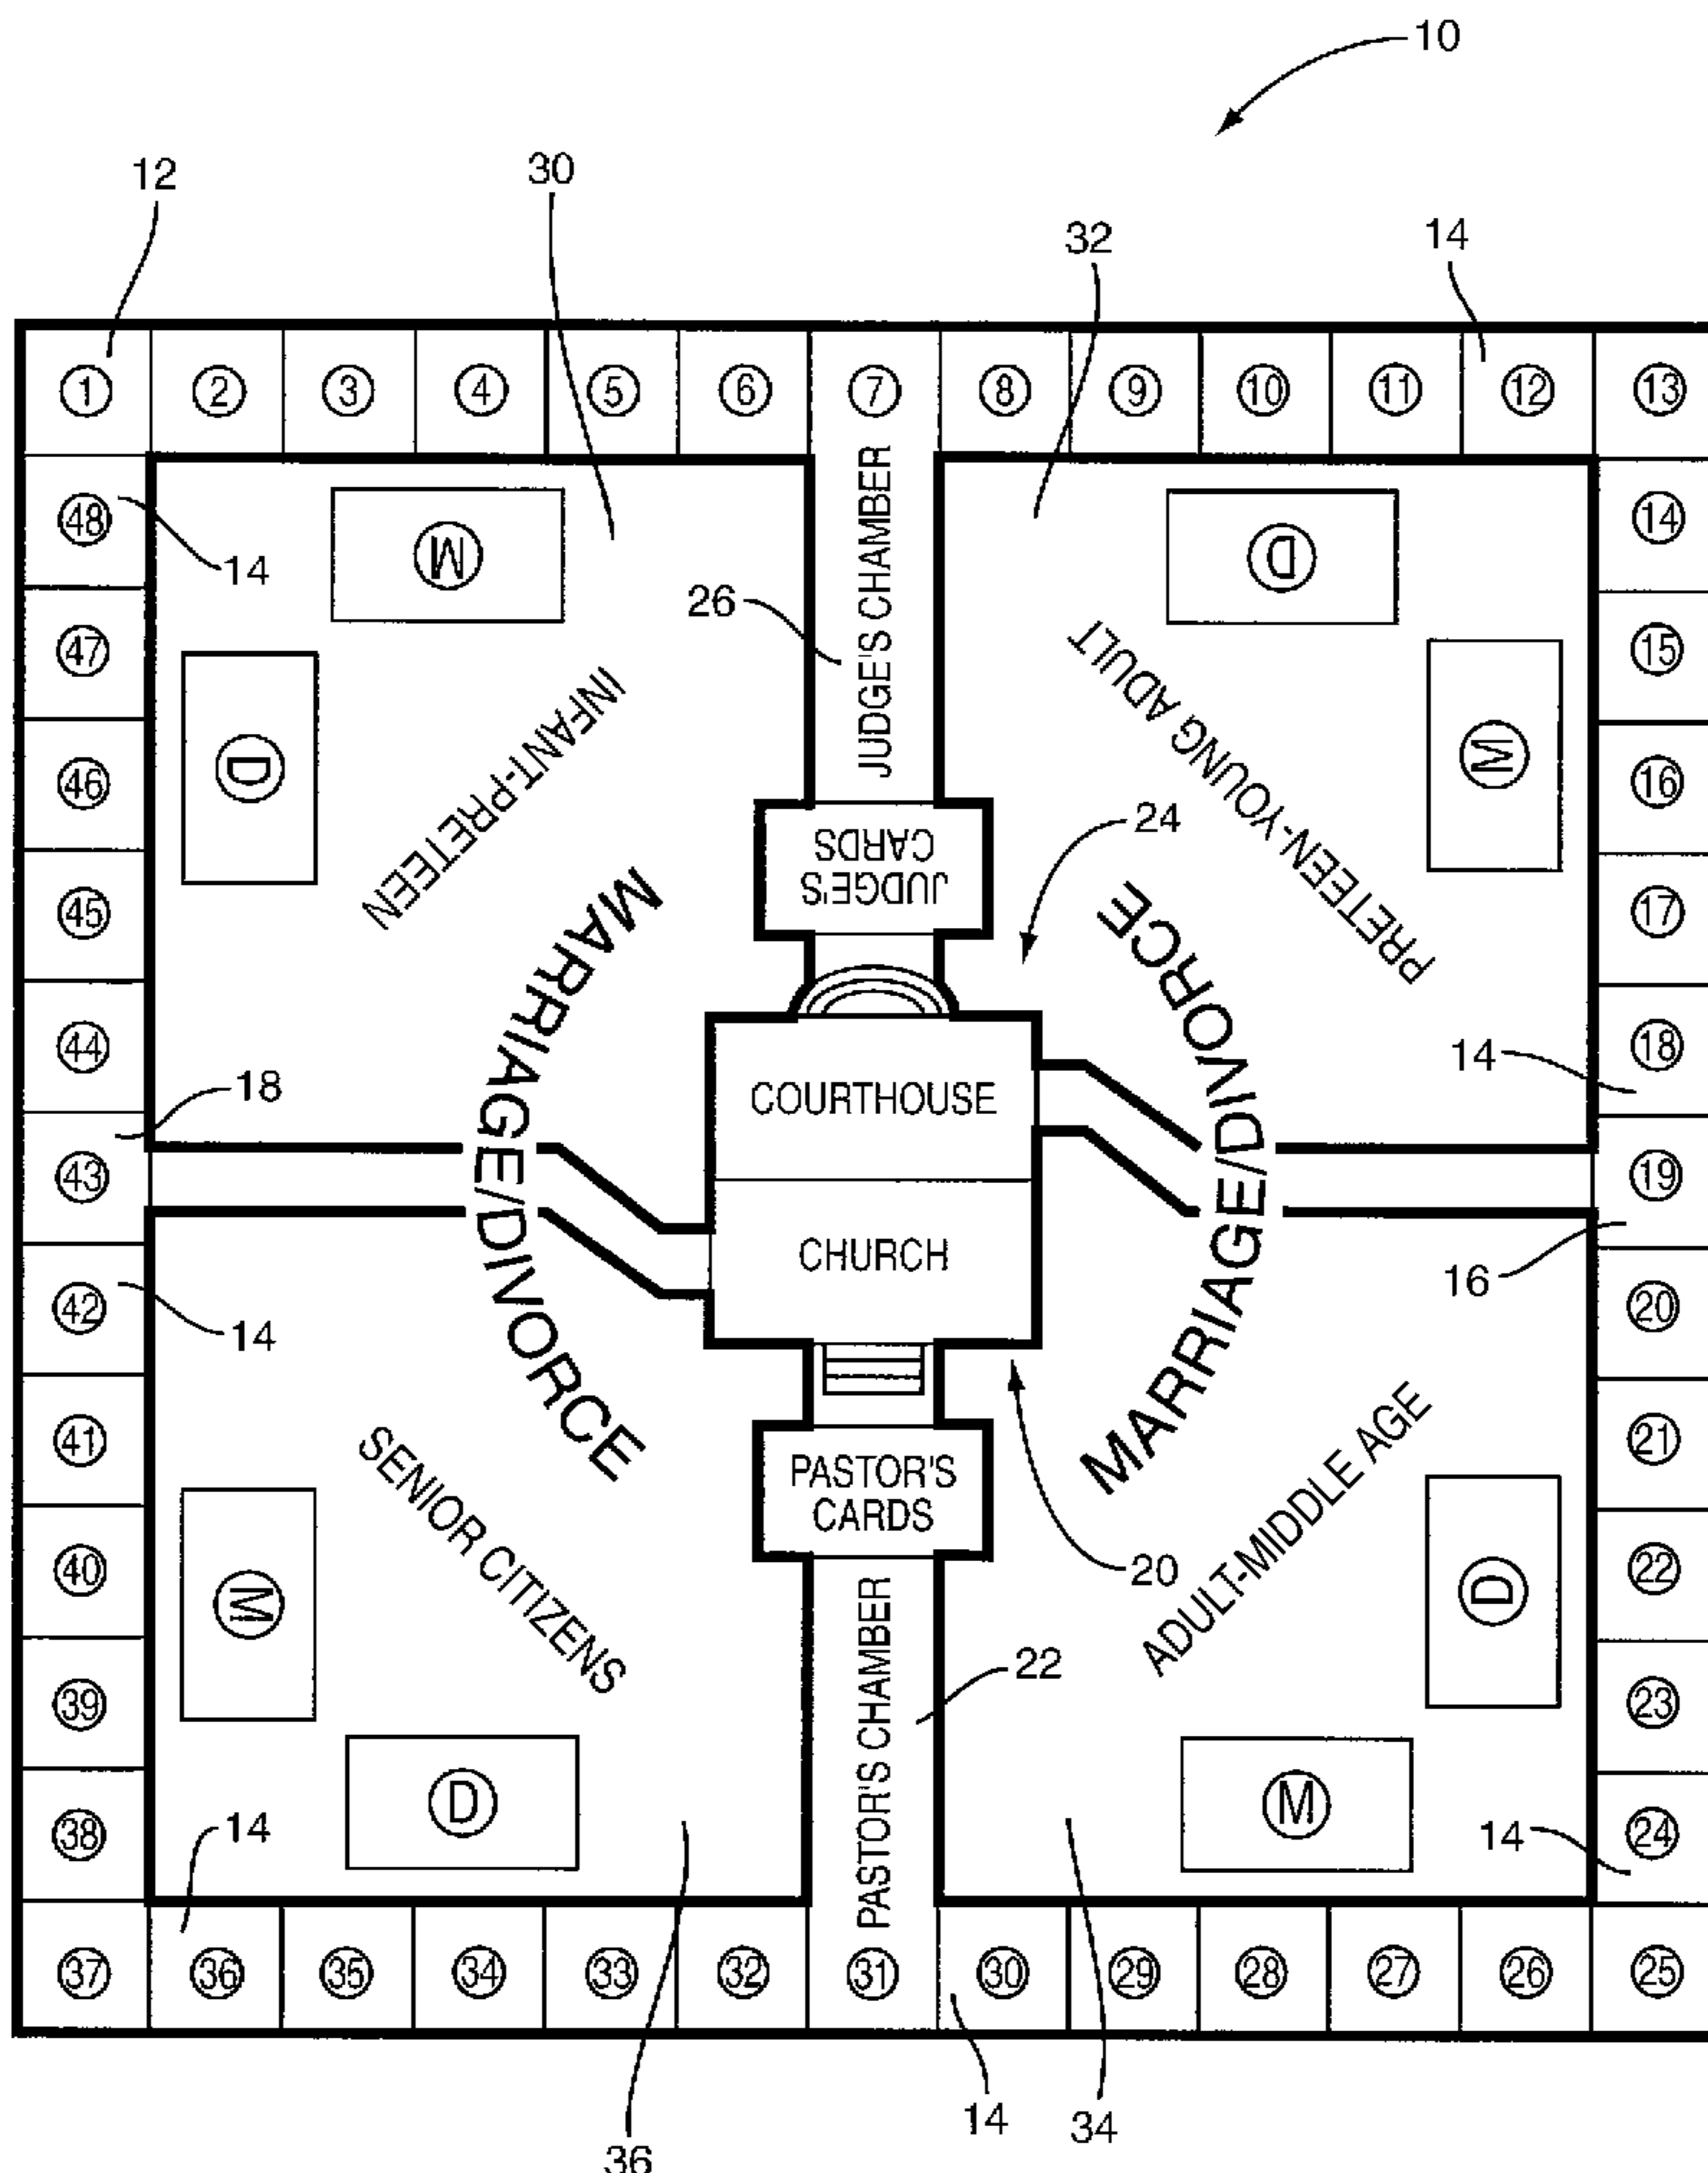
10

12
30
32
14

1 2 3 4 5 6 7 8 9 10 11 12 13

48
14
M
D
26
JUDGE'S CHAMBER
47
15
D
INFANT-PRETEEN
PRETEEN-YOUNG ADULT
M
46
16
24
JUDGE'S CARDS
45
17
MARRIAGE/DIVORCE
MARRIAGE/DIVORCE
44
18
14
COURTHOUSE
18
43
19
CHURCH
16
42
14
20
41
21
PASTOR'S CARDS
SENIOR CITIZENS
ADULT-MIDDLE AGE
40
M
20
D
22
39
22
PASTOR'S CHAMBER
23
38
14
D
M
14
24

37 36 35 34 33 32 31 30 29 28 27 26 25

36
14
34